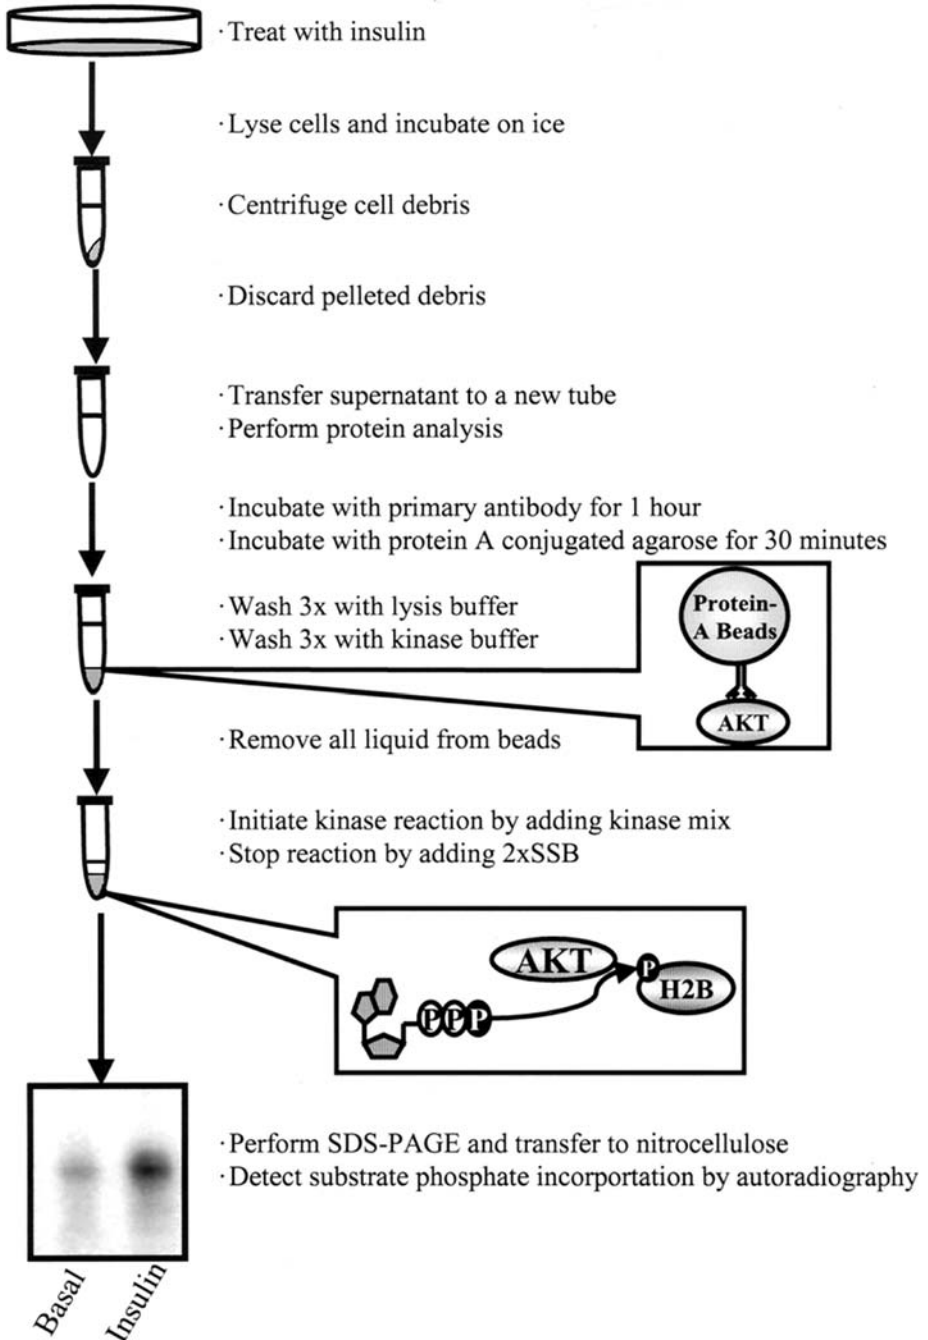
· Treat with insulin

· Lyse cells and incubate on ice

· Centrifuge cell debris

· Discard pelleted debris

· Transfer supernatant to a new tube
· Perform protein analysis

· Incubate with primary antibody for 1 hour
· Incubate with protein A conjugated agarose for 30 minutes

· Wash 3x with lysis buffer
· Wash 3x with kinase buffer

Protein-A Beads

AKT

· Remove all liquid from beads

· Initiate kinase reaction by adding kinase mix
· Stop reaction by adding 2xSSB

AKT

P

H2B

PPP

· Perform SDS-PAGE and transfer to nitrocellulose
· Detect substrate phosphate incorportation by autoradiography

Basal

Insulin